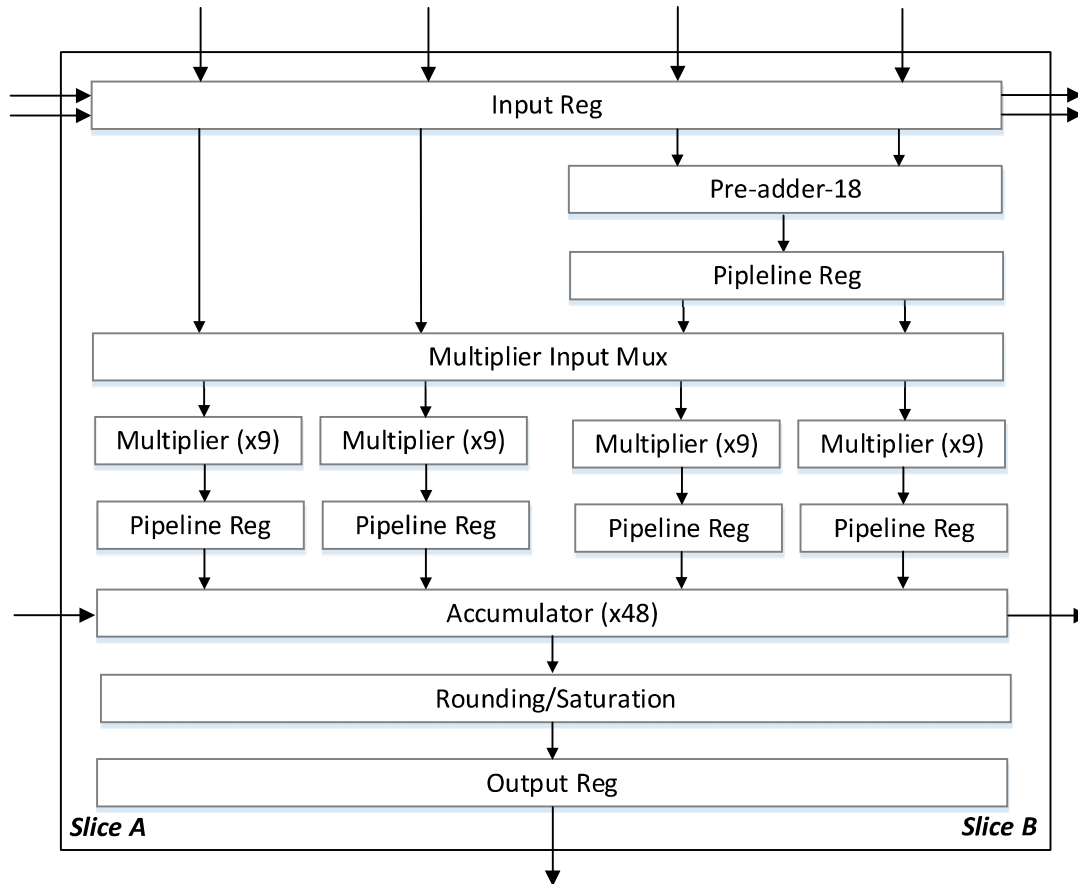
Input Reg

Pre-adder-18

Pipleline Reg

Multiplier Input Mux

Multiplier (x9)

Multiplier (x9)

Multiplier (x9)

Multiplier (x9)

Pipeline Reg

Pipeline Reg

Pipeline Reg

Pipeline Reg

Accumulator (x48)

Rounding/Saturation

Output Reg

Slice A

Slice B